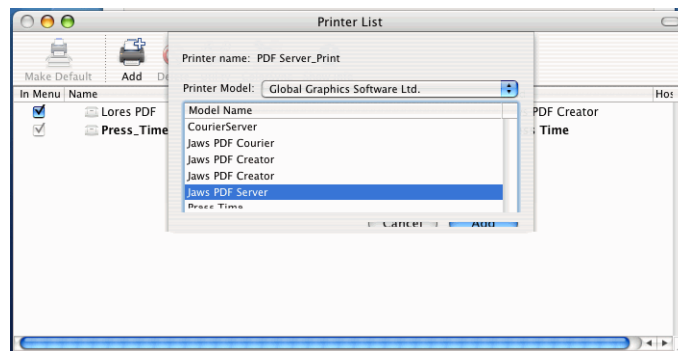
Printer List

Make Default

Add

De

In Menu

Name

Hos

Lores PDF

Press_Time

PDF Creator

Time

Printer name: PDF Server_Print

Printer Model: Global Graphics Software Ltd.

| Model Name |
|---|
| CourierServer |
| Jaws PDF Courier |
| Jaws PDF Creator |
| Jaws PDF Creator |
| Jaws PDF Server |
| Press Time |

Cancel

Add